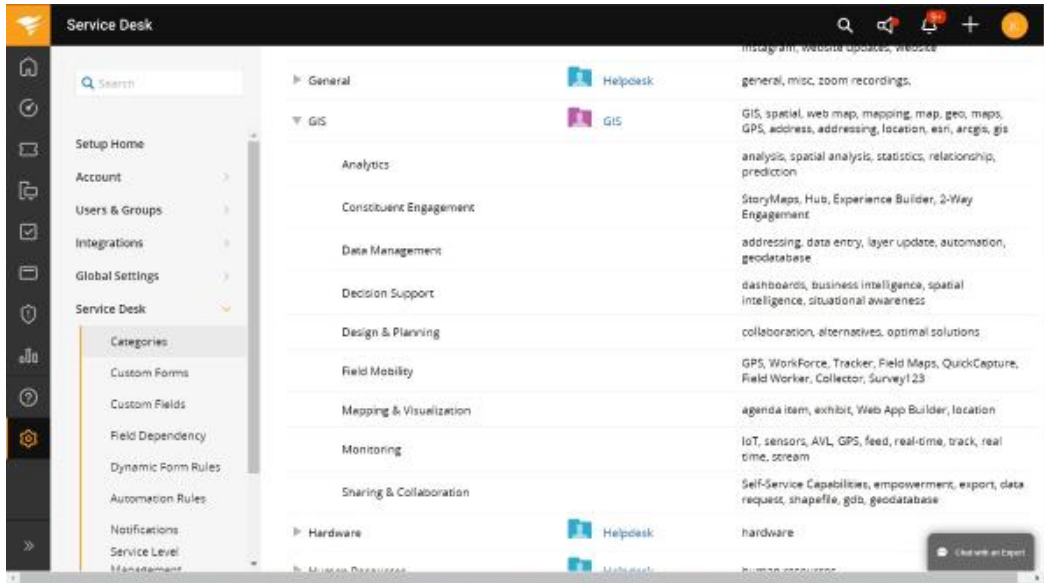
Service Desk

Search

Setup Home
Account
Users & Groups
Integrations
Global Settings
Service Desk
Categories
Custom Forms
Custom Fields
Field Dependency
Dynamic Form Rules
Automation Rules
Notifications
Service Level Management

instagram, website updates, website

| | | |
|---|---|---|
| General | Helpdesk | general, misc, zoom recordings, |
| GIS | GIS | GIS, spatial, web map, mapping, map, geo, maps, GPS, address, addressing, location, esri, arcgis, gis |
| Analytics | | analysis, spatial analysis, statistics, relationship, prediction |
| Constituent Engagement | | StoryMaps, Hub, Experience Builder, 2-Way Engagement |
| Data Management | | addressing, data entry, layer update, automation, geodatabase |
| Decision Support | | dashboards, business intelligence, spatial intelligence, situational awareness |
| Design & Planning | | collaboration, alternatives, optimal solutions |
| Field Mobility | | GPS, WorkForce, Tracker, Field Maps, QuickCapture, Field Worker, Collector, Survey123 |
| Mapping & Visualization | | agenda item, exhibit, Web App Builder, location |
| Monitoring | | IoT, sensors, AVL, GPS, feed, real-time, track, real time, stream |
| Sharing & Collaboration | | Self-Service Capabilities, empowerment, export, data request, shapefile, gdb, geodatabase |
| Hardware | Helpdesk | hardware |
| Human Resources | Helpdesk | human resources |

Chat with an Expert